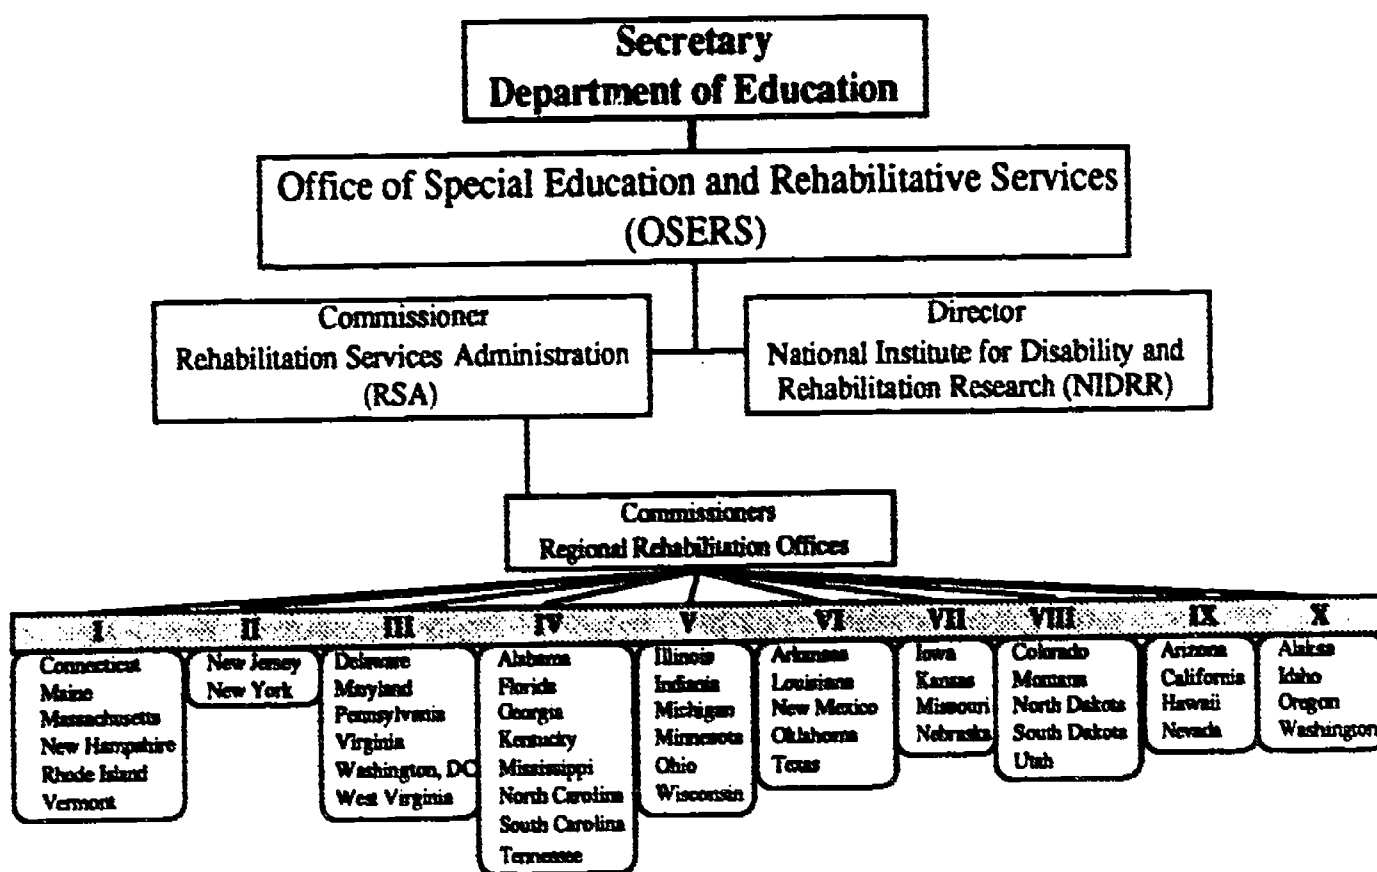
Secretary
Department of Education

Office of Special Education and Rehabilitative Services (OSERS)

Commissioner
Rehabilitation Services Administration (RSA)

Director
National Institute for Disability and Rehabilitation Research (NIDRR)

Commissioners
Regional Rehabilitation Offices

I
Connecticut
Maine
Massachusetts
New Hampshire
Rhode Island
Vermont

II
New Jersey
New York

III
Delaware
Maryland
Pennsylvania
Virginia
Washington, DC
West Virginia

IV
Alabama
Florida
Georgia
Kentucky
Mississippi
North Carolina
South Carolina
Tennessee

V
Illinois
Indiana
Michigan
Minnesota
Ohio
Wisconsin

VI
Arkansas
Louisiana
New Mexico
Oklahoma
Texas

VII
Iowa
Kansas
Missouri
Nebraska

VIII
Colorado
Montana
North Dakota
South Dakota
Utah

IX
Arizona
California
Hawaii
Nevada

X
Alaska
Idaho
Oregon
Washington